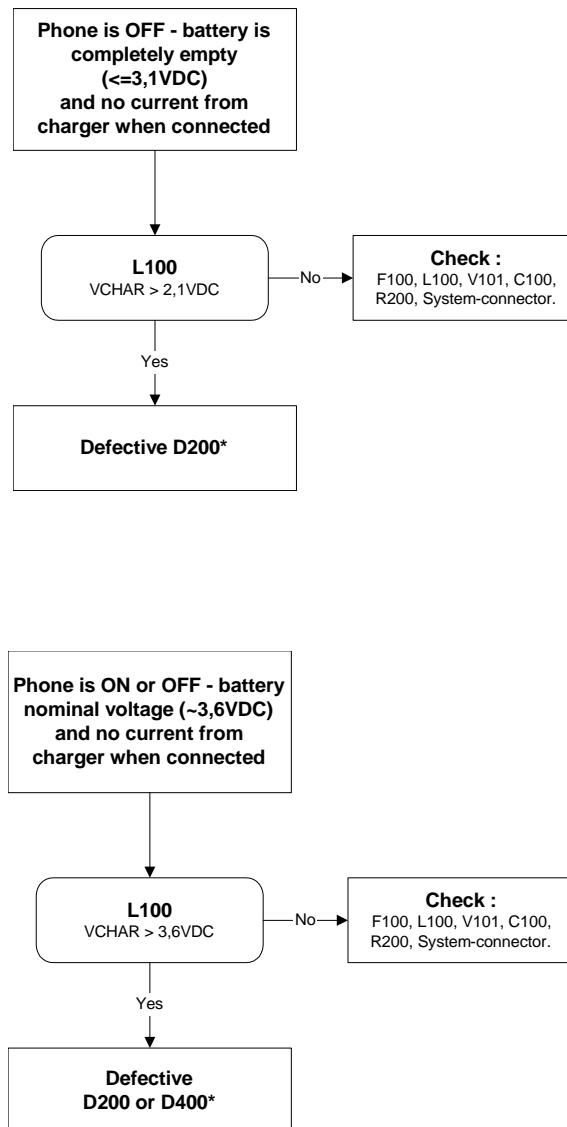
Phone is OFF - battery is completely empty (<=3,1VDC) and no current from charger when connected

L100
VCHAR > 2,1VDC

No

Check :
F100, L100, V101, C100, R200, System-connector.

Yes

Defective D200*

Phone is ON or OFF - battery nominal voltage (~3,6VDC) and no current from charger when connected

L100
VCHAR > 3,6VDC

No

Check :
F100, L100, V101, C100, R200, System-connector.

Yes

Defective D200 or D400*